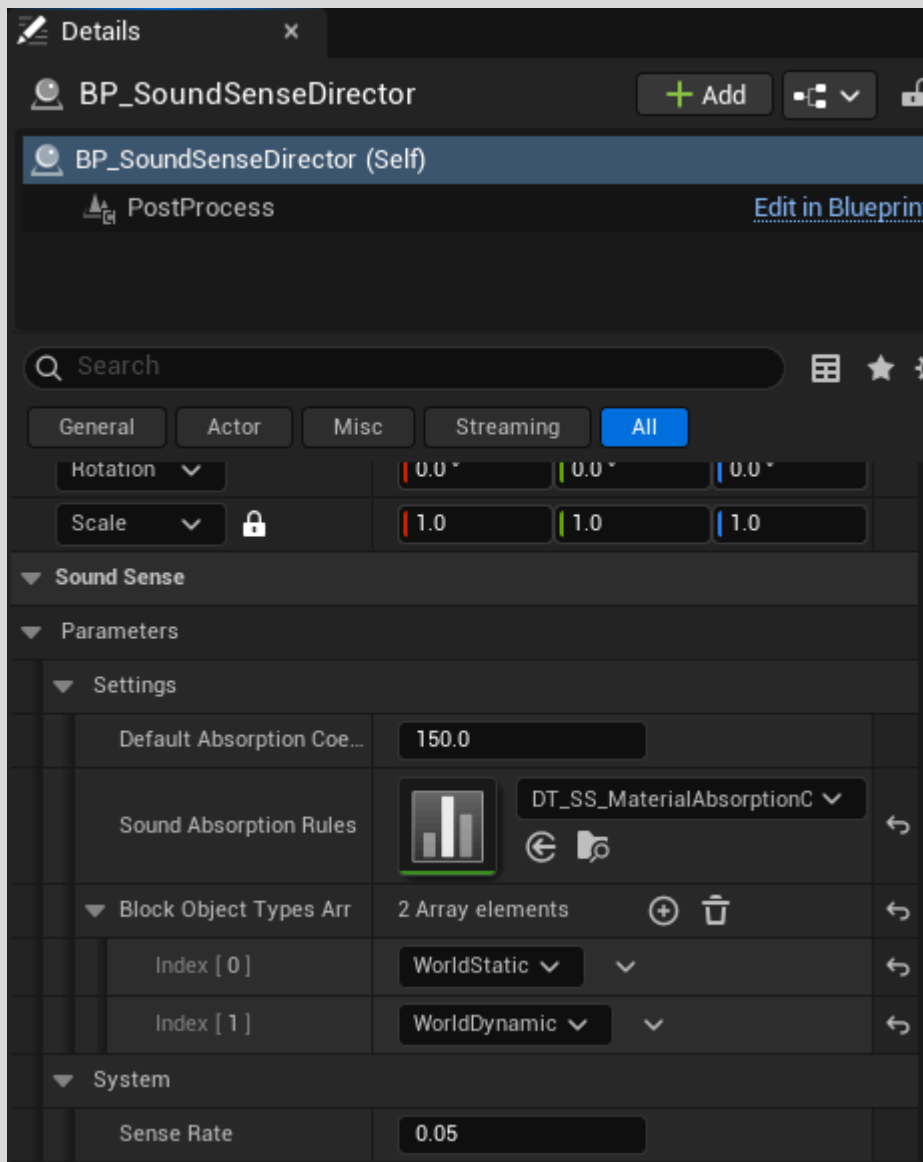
Details ×

BP_SoundSenseDirector

+ Add

BP_SoundSenseDirector (Self)

PostProcess

Edit in Bluepri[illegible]

Search

General Actor Misc Streaming All

Rotation | 0.0 ° | 0.0 ° | 0.0 °

Scale | 1.0 | 1.0 | 1.0

Sound Sense

Parameters

Settings

Default Absorption Coe... 150.0

Sound Absorption Rules DT_SS_MaterialAbsorptionC

Block Object Types Arr 2 Array elements

Index [ 0 ] WorldStatic

Index [ 1 ] WorldDynamic

System

Sense Rate 0.05